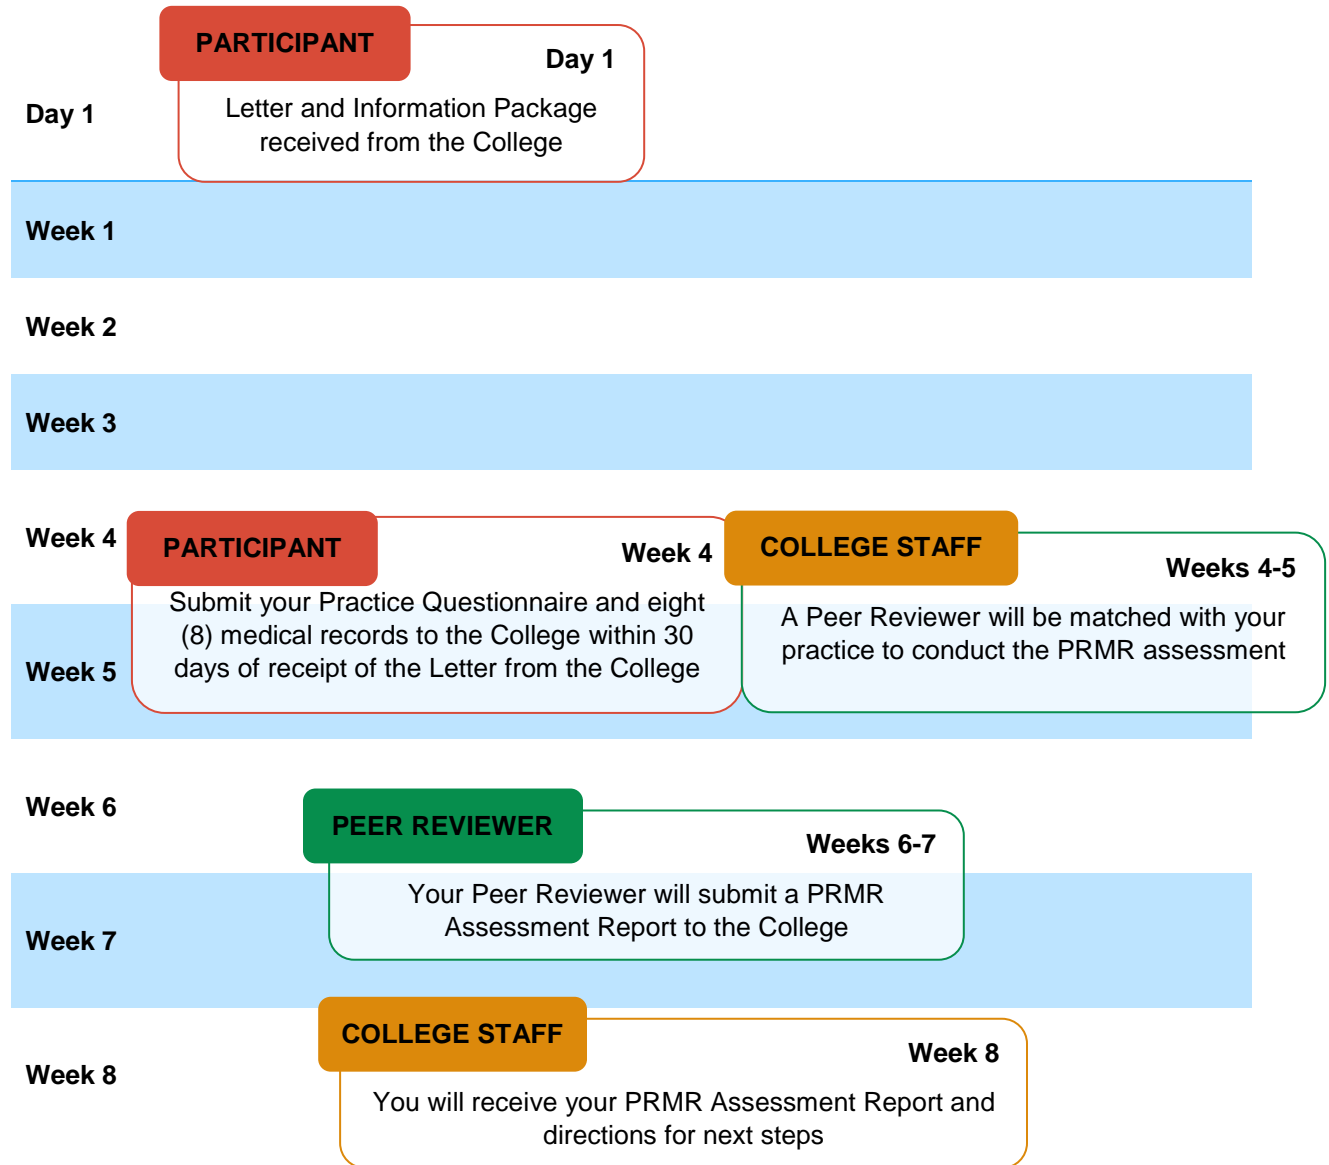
Day 1

PARTICIPANT

Day 1

Letter and Information Package received from the College

Week 1

Week 2

Week 3

Week 4

PARTICIPANT

Week 4

Submit your Practice Questionnaire and eight (8) medical records to the College within 30 days of receipt of the Letter from the College

COLLEGE STAFF

Weeks 4-5

A Peer Reviewer will be matched with your practice to conduct the PRMR assessment

Week 5

Week 6

PEER REVIEWER

Weeks 6-7

Your Peer Reviewer will submit a PRMR Assessment Report to the College

Week 7

COLLEGE STAFF

Week 8

Week 8

You will receive your PRMR Assessment Report and directions for next steps